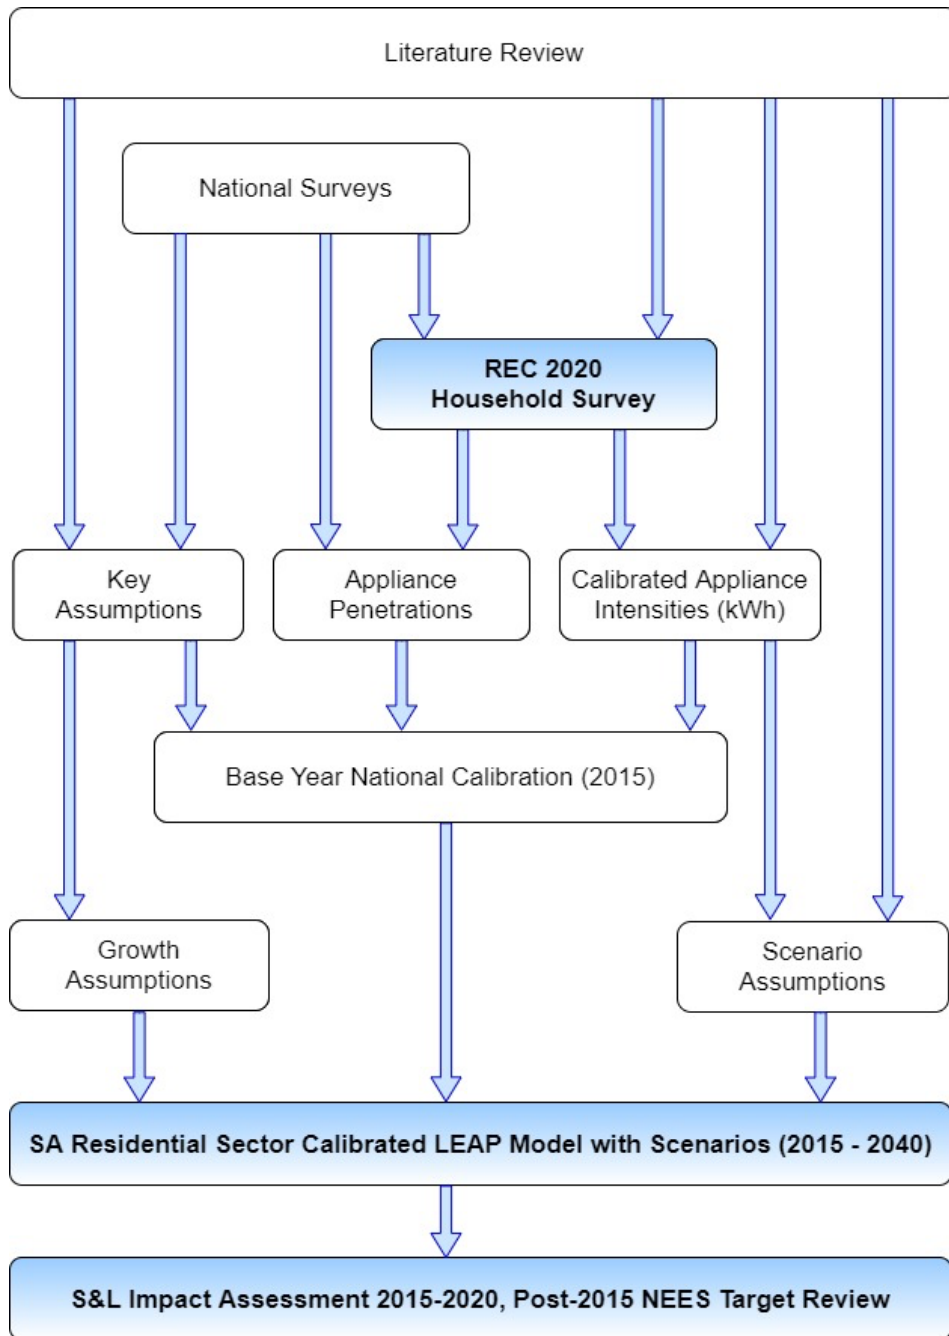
Literature Review

National Surveys

REC 2020
Household Survey

Key Assumptions

Appliance Penetrations

Calibrated Appliance Intensities (kWh)

Base Year National Calibration (2015)

Growth Assumptions

Scenario Assumptions

SA Residential Sector Calibrated LEAP Model with Scenarios (2015 - 2040)

S&L Impact Assessment 2015-2020, Post-2015 NEES Target Review